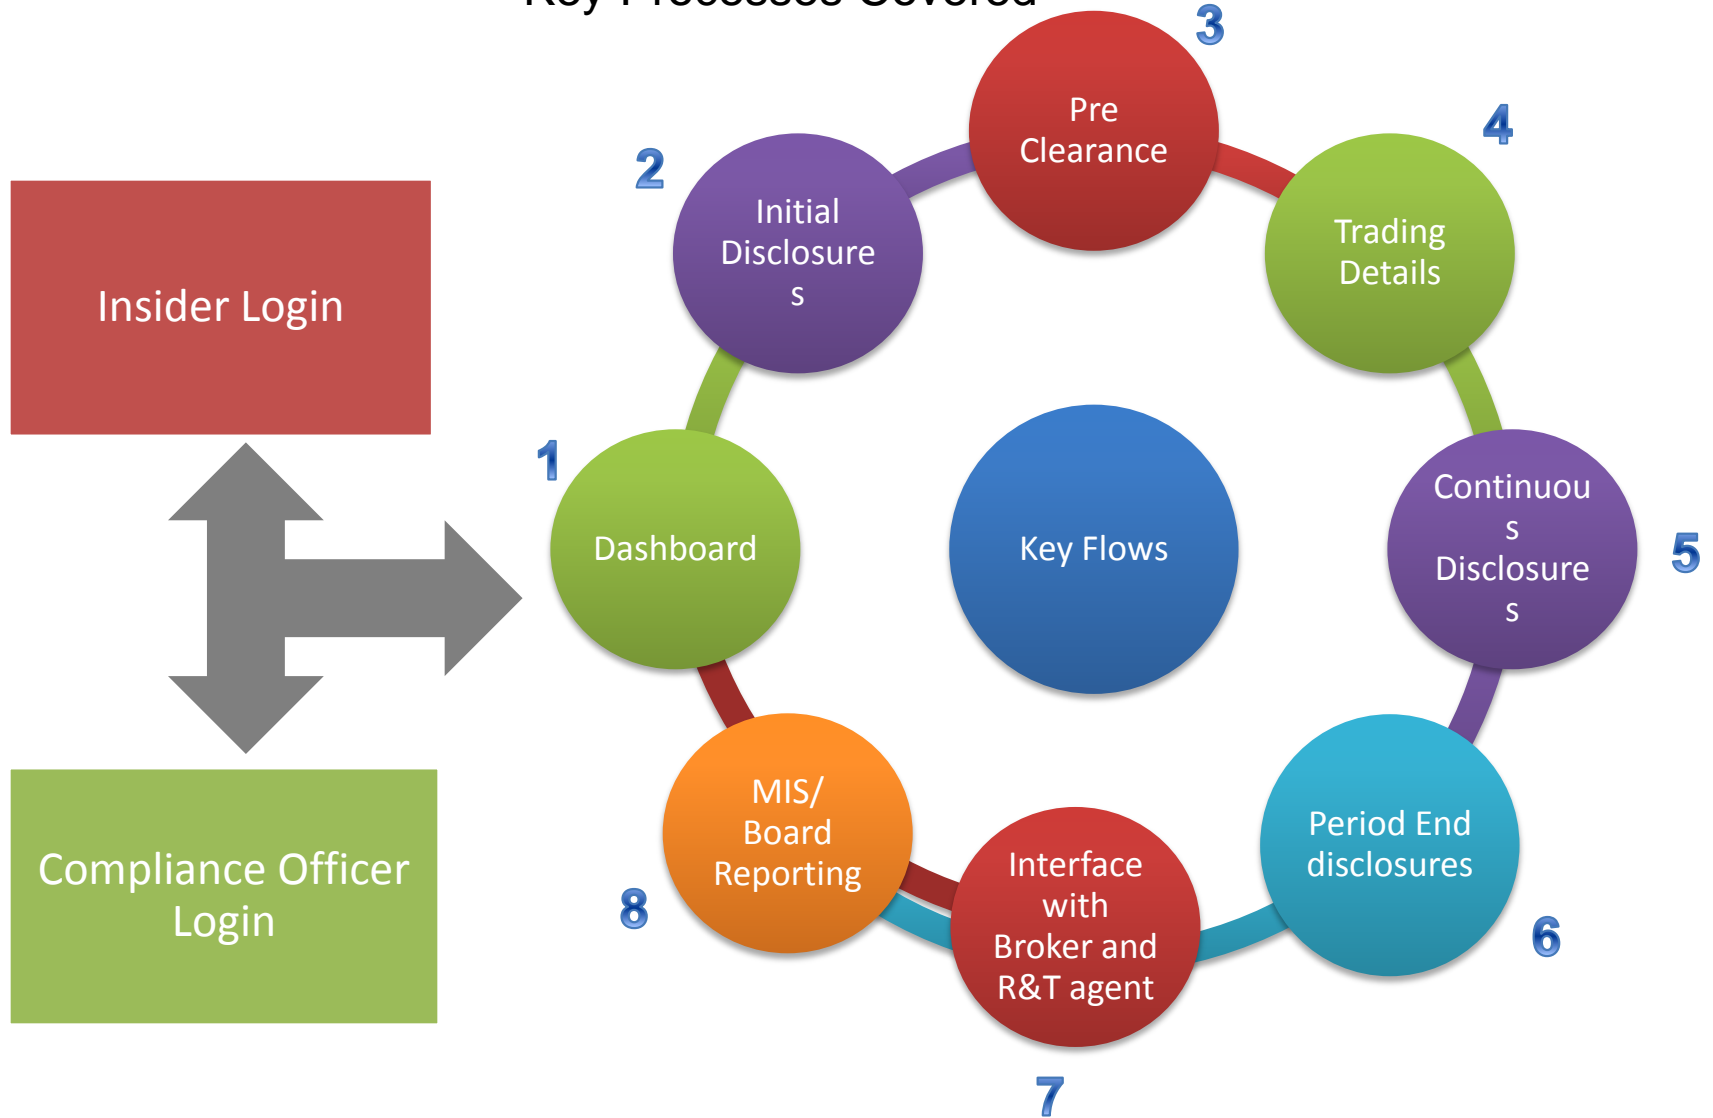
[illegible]

Insider Login

Compliance Officer Login

1
Dashboard

2
Initial Disclosures

3
Pre Clearance

4
Trading Details

5
Continuous Disclosures

6
Period End disclosures

7
Interface with Broker and R&T agent

8
MIS/ Board Reporting

Key Flows